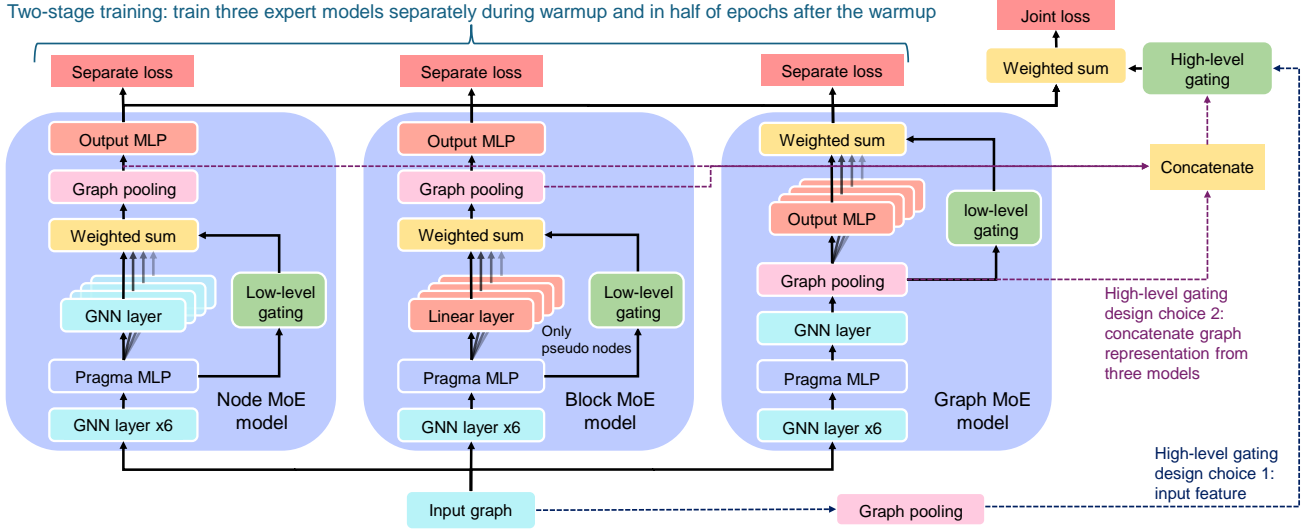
Two-stage training: train three expert models separately during warmup and in half of epochs after the warmup

Separate loss

Output MLP

Graph pooling

Weighted sum

GNN layer

Low-level gating

Pragma MLP

GNN layer x6

Node MoE model

Separate loss

Output MLP

Graph pooling

Weighted sum

Linear layer

Only pseudo nodes

Low-level gating

Pragma MLP

GNN layer x6

Block MoE model

Separate loss

Weighted sum

Output MLP

low-level gating

Graph pooling

GNN layer

Pragma MLP

GNN layer x6

Graph MoE model

Joint loss

Weighted sum

High-level gating

Concatenate

High-level gating design choice 2: concatenate graph representation from three models

High-level gating design choice 1: input feature

Input graph

Graph pooling